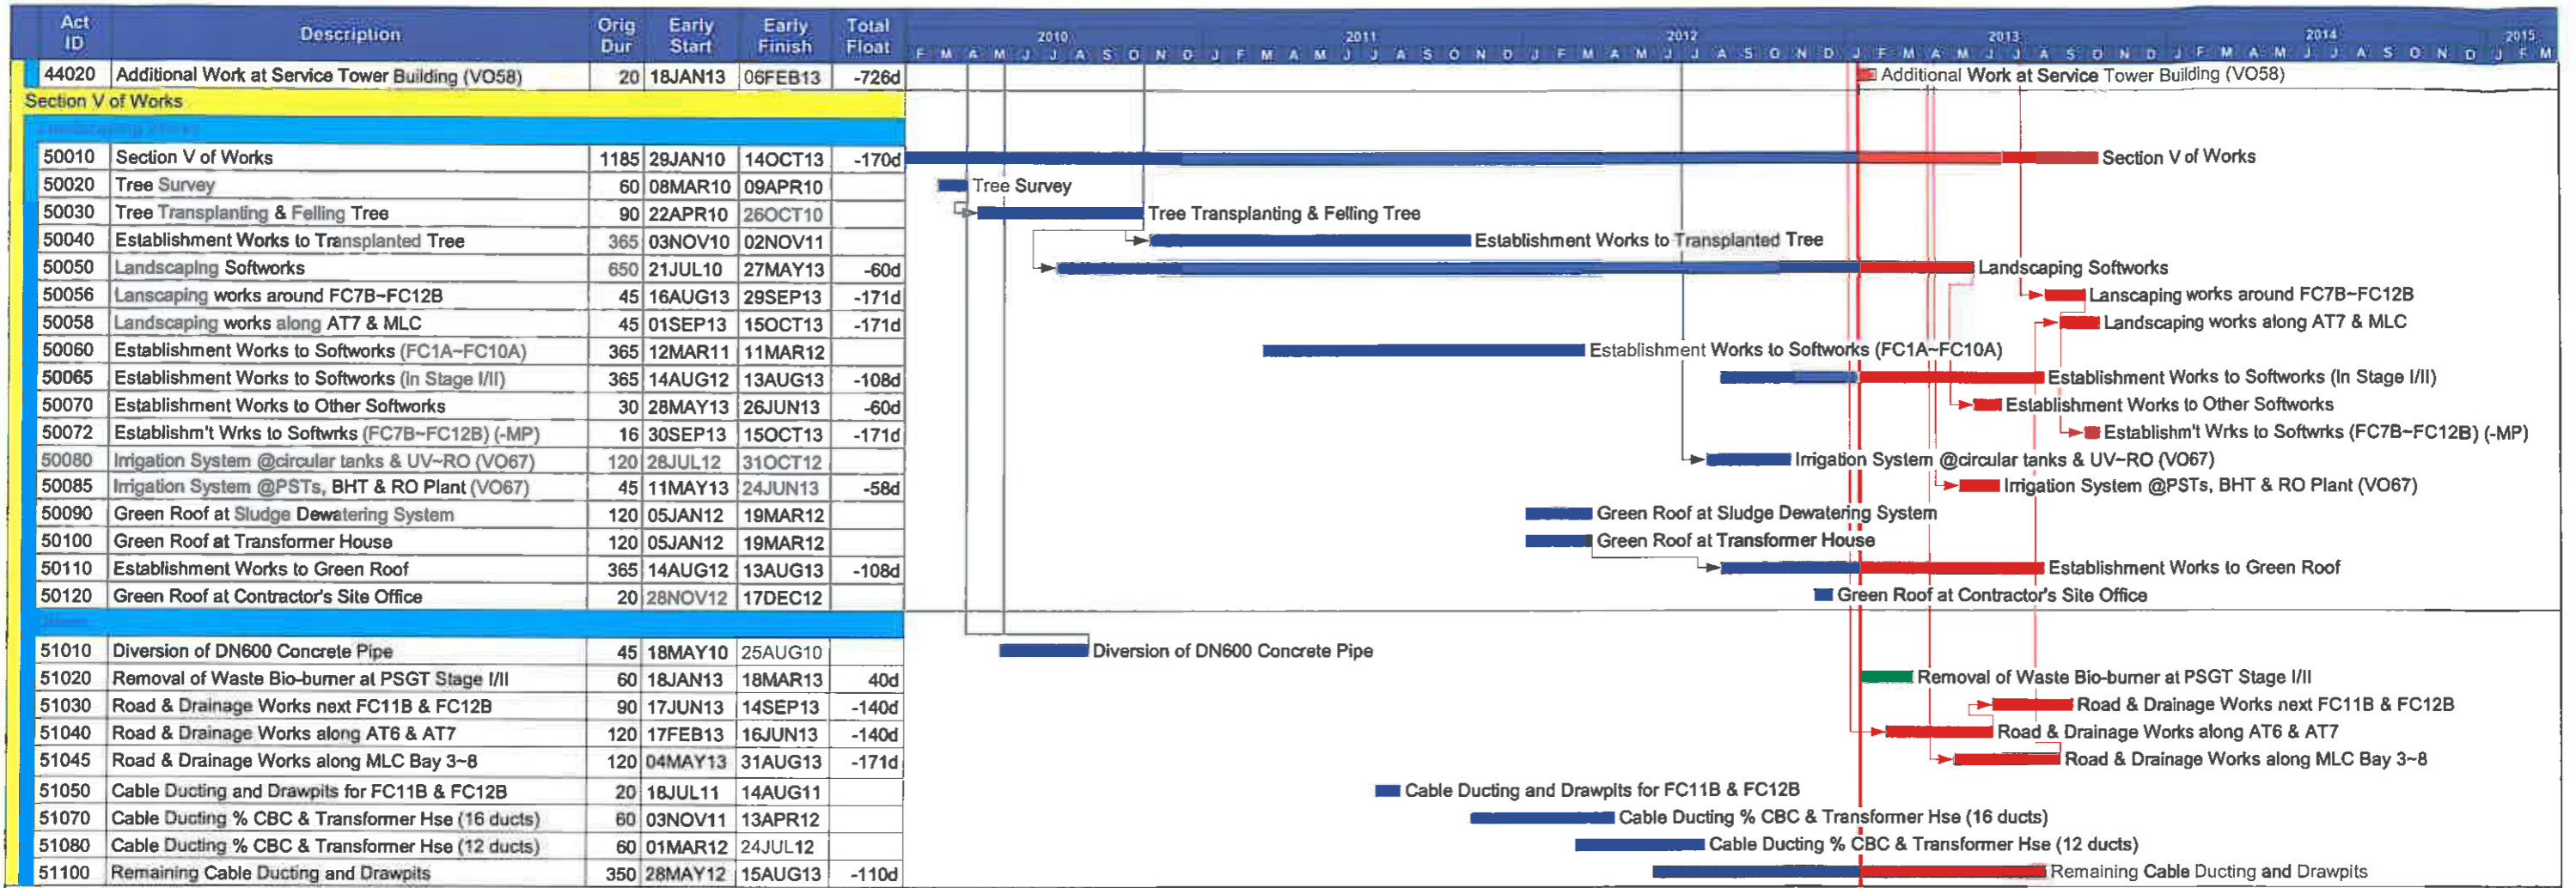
| Act ID | Description | Orig Dur | Early Start | Early Finish | Total Float |
|---|---|---|---|---|---|
| 44020 | Additional Work at Service Tower Building (VO58) | 20 | 18JAN13 | 06FEB13 | -726d |
| Section V of Works | | | | | |
| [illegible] | | | | | |
| 50010 | Section V of Works | 1185 | 29JAN10 | 14OCT13 | -170d |
| 50020 | Tree Survey | 60 | 08MAR10 | 09APR10 | |
| 50030 | Tree Transplanting & Felling Tree | 90 | 22APR10 | 26OCT10 | |
| 50040 | Establishment Works to Transplanted Tree | 365 | 03NOV10 | 02NOV11 | |
| 50050 | Landscaping Softworks | 650 | 21JUL10 | 27MAY13 | -60d |
| 50056 | Lanscaping works around FC7B~FC12B | 45 | 16AUG13 | 29SEP13 | -171d |
| 50058 | Landscaping works along AT7 & MLC | 45 | 01SEP13 | 15OCT13 | -171d |
| 50060 | Establishment Works to Softworks (FC1A~FC10A) | 365 | 12MAR11 | 11MAR12 | |
| 50065 | Establishment Works to Softworks (In Stage I/II) | 365 | 14AUG12 | 13AUG13 | -108d |
| 50070 | Establishment Works to Other Softworks | 30 | 28MAY13 | 26JUN13 | -60d |
| 50072 | Establishm't Wrks to Softwrks (FC7B~FC12B) (-MP) | 16 | 30SEP13 | 15OCT13 | -171d |
| 50080 | Irrigation System @circular tanks & UV~RO (VO67) | 120 | 28JUL12 | 31OCT12 | |
| 50085 | Irrigation System @PSTs, BHT & RO Plant (VO67) | 45 | 11MAY13 | 24JUN13 | -58d |
| 50090 | Green Roof at Sludge Dewatering System | 120 | 05JAN12 | 19MAR12 | |
| 50100 | Green Roof at Transformer House | 120 | 05JAN12 | 19MAR12 | |
| 50110 | Establishment Works to Green Roof | 365 | 14AUG12 | 13AUG13 | -108d |
| 50120 | Green Roof at Contractor's Site Office | 20 | 28NOV12 | 17DEC12 | |
| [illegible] | | | | | |
| 51010 | Diversion of DN600 Concrete Pipe | 45 | 18MAY10 | 25AUG10 | |
| 51020 | Removal of Waste Bio-burner at PSGT Stage I/II | 60 | 18JAN13 | 18MAR13 | 40d |
| 51030 | Road & Drainage Works next FC11B & FC12B | 90 | 17JUN13 | 14SEP13 | -140d |
| 51040 | Road & Drainage Works along AT6 & AT7 | 120 | 17FEB13 | 16JUN13 | -140d |
| 51045 | Road & Drainage Works along MLC Bay 3~8 | 120 | 04MAY13 | 31AUG13 | -171d |
| 51050 | Cable Ducting and Drawpits for FC11B & FC12B | 20 | 16JUL11 | 14AUG11 | |
| 51070 | Cable Ducting % CBC & Transformer Hse (16 ducts) | 60 | 03NOV11 | 13APR12 | |
| 51080 | Cable Ducting % CBC & Transformer Hse (12 ducts) | 60 | 01MAR12 | 24JUL12 | |
| 51100 | Remaining Cable Ducting and Drawpits | 350 | 28MAY12 | 15AUG13 | -110d |

2010 2011 2012 2013 2014 2015
F M A M J J A S O N D J F M A M J J A S O N D J F M A M J J A S O N D J F M A M J J A S O N D J F M A M J J A S O N D J F M

Additional Work at Service Tower Building (VO58)
Section V of Works
Tree Survey
Tree Transplanting & Felling Tree
Establishment Works to Transplanted Tree
Landscaping Softworks
Lanscaping works around FC7B~FC12B
Landscaping works along AT7 & MLC
Establishment Works to Softworks (FC1A~FC10A)
Establishment Works to Softworks (In Stage I/II)
Establishment Works to Other Softworks
Establishm't Wrks to Softwrks (FC7B~FC12B) (-MP)
Irrigation System @circular tanks & UV~RO (VO67)
Irrigation System @PSTs, BHT & RO Plant (VO67)
Green Roof at Sludge Dewatering System
Green Roof at Transformer House
Establishment Works to Green Roof
Green Roof at Contractor's Site Office
Diversion of DN600 Concrete Pipe
Removal of Waste Bio-burner at PSGT Stage I/II
Road & Drainage Works next FC11B & FC12B
Road & Drainage Works along AT6 & AT7
Road & Drainage Works along MLC Bay 3~8
Cable Ducting and Drawpits for FC11B & FC12B
Cable Ducting % CBC & Transformer Hse (16 ducts)
Cable Ducting % CBC & Transformer Hse (12 ducts)
Remaining Cable Ducting and Drawpits